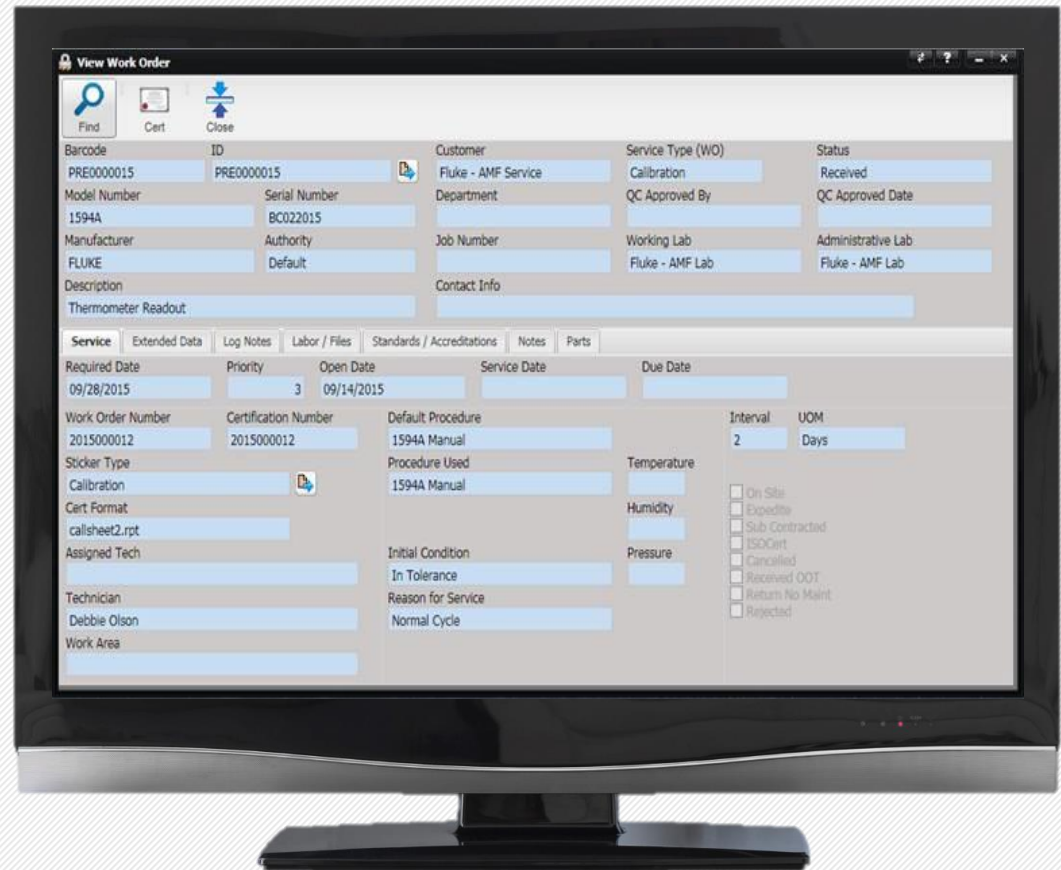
View Work Order

Find Cert Close

Barcode
PRE0000015
ID
PRE0000015
Customer
Fluke - AMF Service
Service Type (WO)
Calibration
Status
Received
Model Number
1594A
Serial Number
BC022015
Department
QC Approved By
QC Approved Date
Manufacturer
FLUKE
Authority
Default
Job Number
Working Lab
Fluke - AMF Lab
Administrative Lab
Fluke - AMF Lab
Description
Thermometer Readout
Contact Info

Service Extended Data Log Notes Labor / Files Standards / Accreditations Notes Parts

Required Date
09/28/2015
Priority
3
Open Date
09/14/2015
Service Date
Due Date
Work Order Number
2015000012
Certification Number
2015000012
Default Procedure
1594A Manual
Interval
2
UOM
Days
Sticker Type
Calibration
Procedure Used
1594A Manual
Temperature
Cert Format
callsheet2.rpt
Humidity
Assigned Tech
Initial Condition
In Tolerance
Pressure
Technician
Debbie Olson
Reason for Service
Normal Cycle
Work Area

On Site
Expedite
Sub Contracted
ISOCert
Cancelled
Received OOT
Return No Maint
Rejected